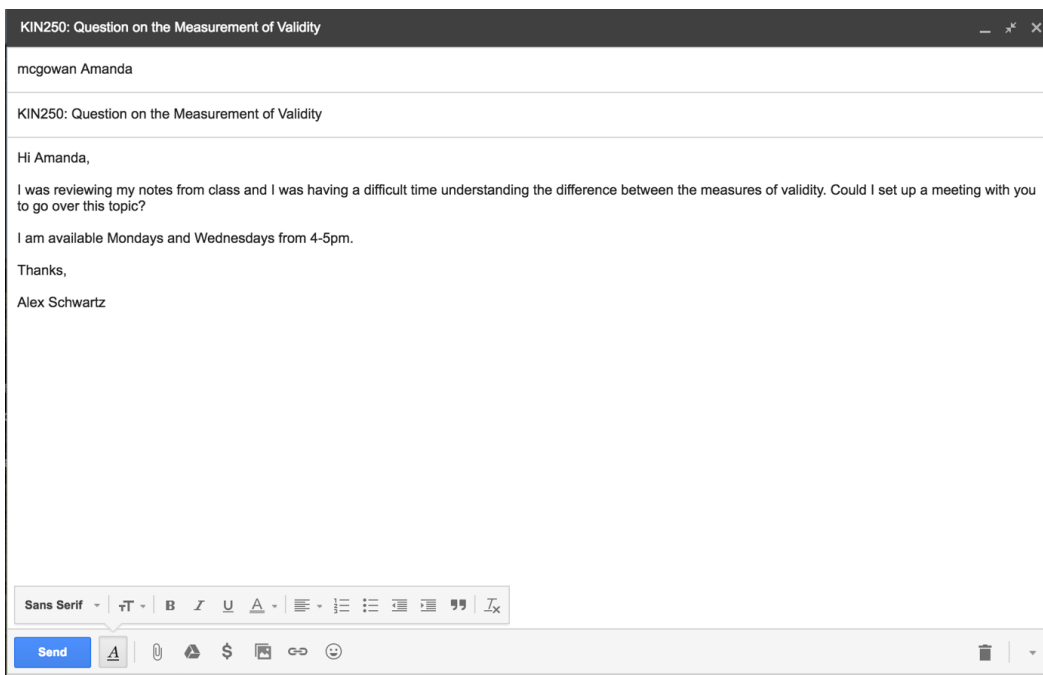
KIN250: Question on the Measurement of Validity

mcgowan Amanda

KIN250: Question on the Measurement of Validity

Hi Amanda,

I was reviewing my notes from class and I was having a difficult time understanding the difference between the measures of validity. Could I set up a meeting with you to go over this topic?

I am available Mondays and Wednesdays from 4-5pm.

Thanks,

Alex Schwartz

Sans Serif

Send